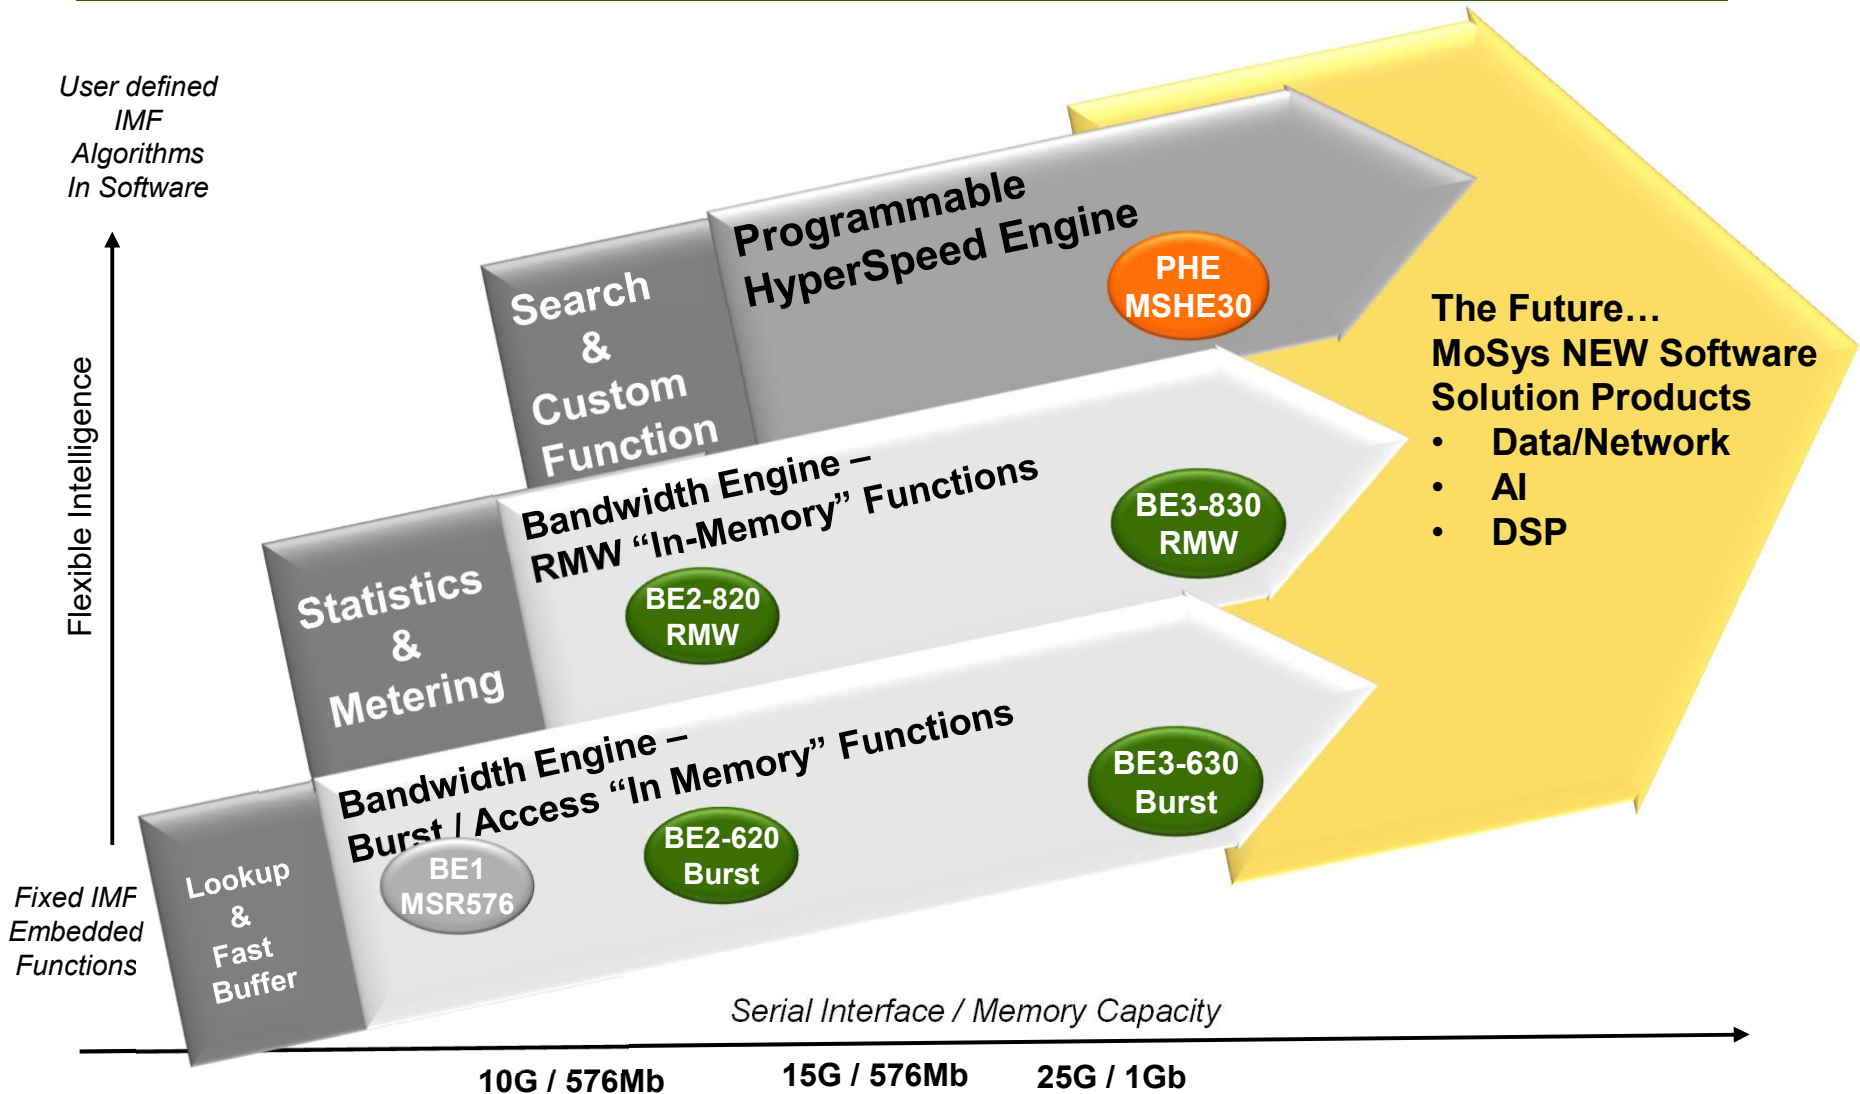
User defined IMF Algorithms In Software

Flexible Intelligence

Fixed IMF Embedded Functions

Search & Custom Function

Programmable HyperSpeed Engine

PHE MSHE30

The Future… MoSys NEW Software Solution Products
• Data/Network
• AI
• DSP

Statistics & Metering

Bandwidth Engine – RMW "In-Memory" Functions

BE3-830 RMW

BE2-820 RMW

Lookup & Fast Buffer

Bandwidth Engine – Burst / Access "In Memory" Functions

BE1 MSR576

BE2-620 Burst

BE3-630 Burst

Serial Interface / Memory Capacity

10G / 576Mb

15G / 576Mb

25G / 1Gb